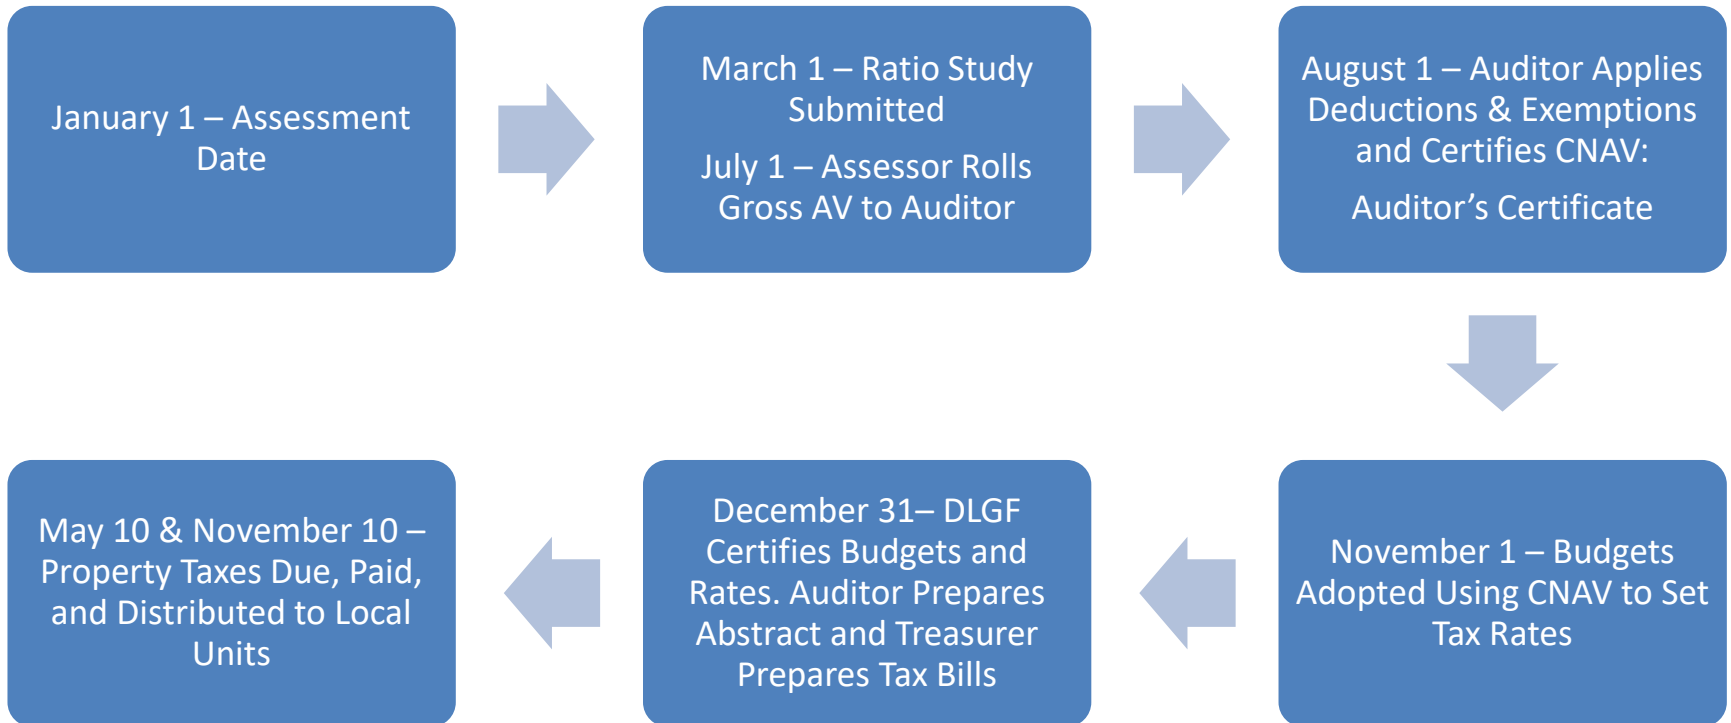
January 1 – Assessment Date

March 1 – Ratio Study Submitted

July 1 – Assessor Rolls Gross AV to Auditor

August 1 – Auditor Applies Deductions & Exemptions and Certifies CNAV:

Auditor’s Certificate

November 1 – Budgets Adopted Using CNAV to Set Tax Rates

December 31– DLGF Certifies Budgets and Rates. Auditor Prepares Abstract and Treasurer Prepares Tax Bills

May 10 & November 10 – Property Taxes Due, Paid, and Distributed to Local Units